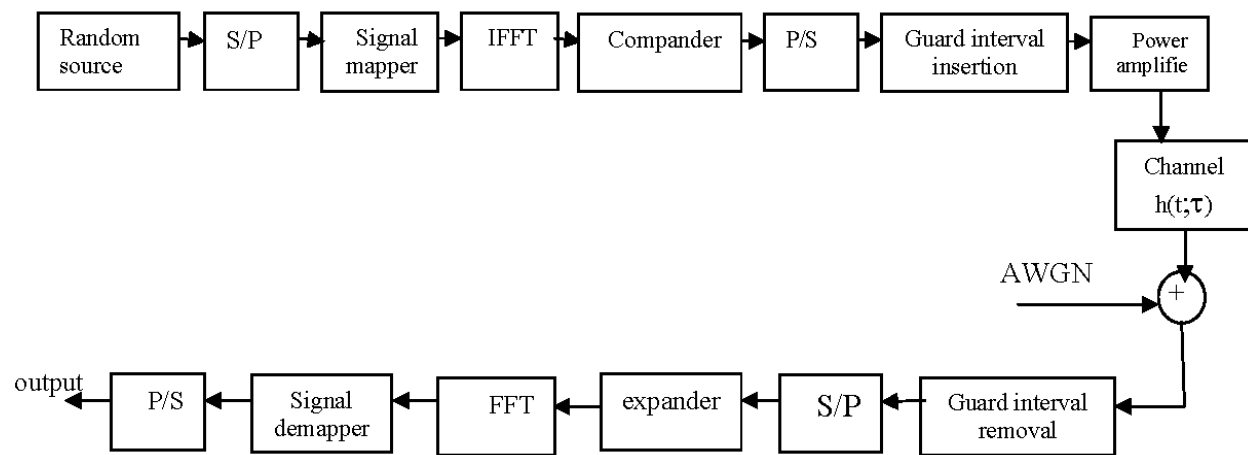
Random source

S/P

Signal mapper

IFFT

Compander

P/S

Guard interval insertion

Power amplifie

Channel $h(t;\tau)$

AWGN

+

Guard interval removal

S/P

expander

FFT

Signal demapper

P/S

output